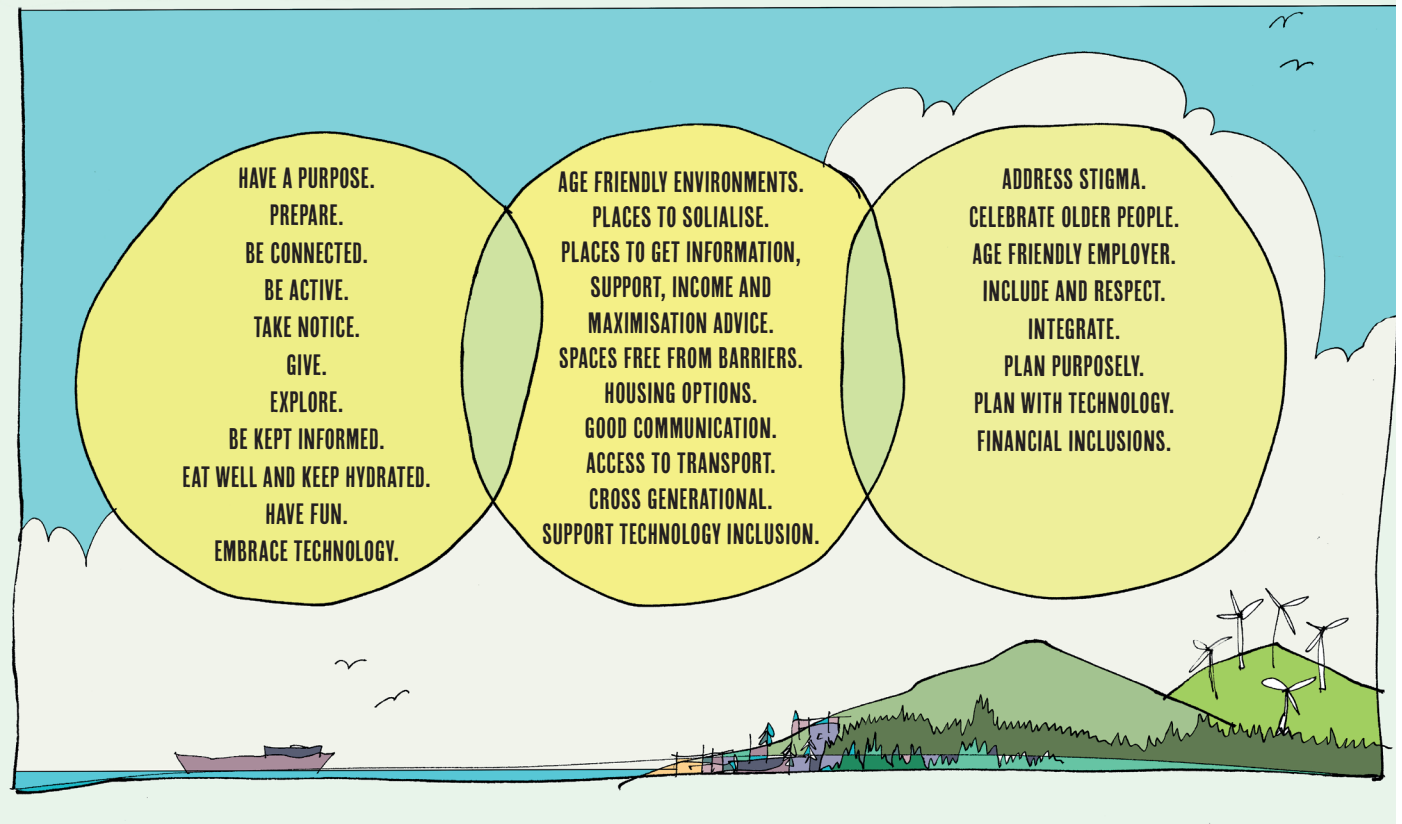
HAVE A PURPOSE.
PREPARE.
BE CONNECTED.
BE ACTIVE.
TAKE NOTICE.
GIVE.
EXPLORE.
BE KEPT INFORMED.
EAT WELL AND KEEP HYDRATED.
HAVE FUN.
EMBRACE TECHNOLOGY.

AGE FRIENDLY ENVIRONMENTS.
PLACES TO SOLIALISE.
PLACES TO GET INFORMATION, SUPPORT, INCOME AND MAXIMISATION ADVICE.
SPACES FREE FROM BARRIERS.
HOUSING OPTIONS.
GOOD COMMUNICATION.
ACCESS TO TRANSPORT.
CROSS GENERATIONAL.
SUPPORT TECHNOLOGY INCLUSION.

ADDRESS STIGMA.
CELEBRATE OLDER PEOPLE.
AGE FRIENDLY EMPLOYER.
INCLUDE AND RESPECT.
INTEGRATE.
PLAN PURPOSELY.
PLAN WITH TECHNOLOGY.
FINANCIAL INCLUSIONS.